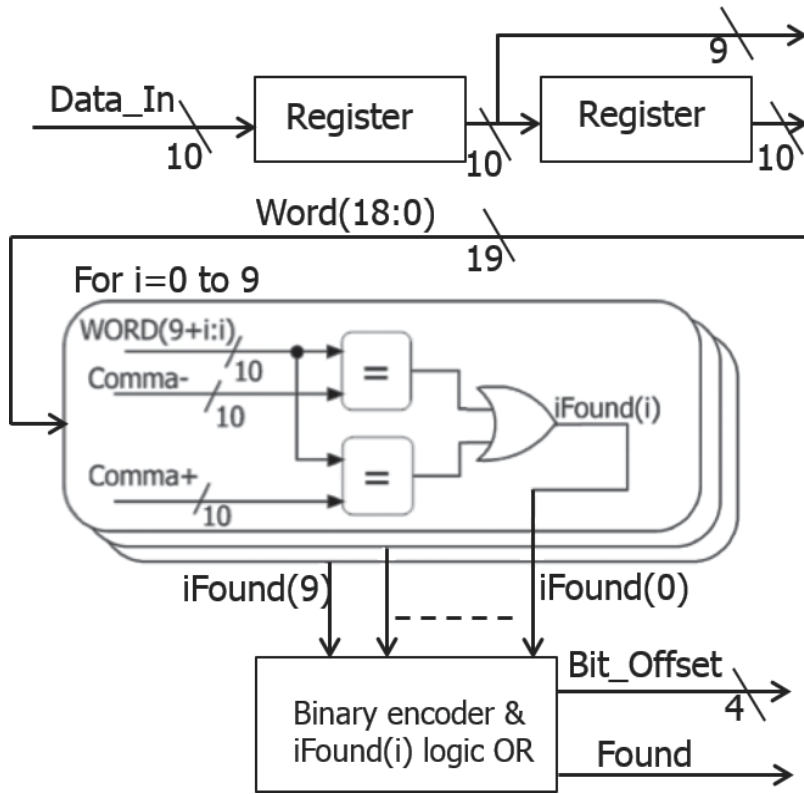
9

Data_In

10

Register

10

Register

10

Word(18:0)

19

For i=0 to 9

WORD(9+i:i)

10

Comma-

10

=

iFound(i)

Comma+

10

=

iFound(9)

iFound(0)

Bit_Offset

4

Binary encoder & iFound(i) logic OR

Found